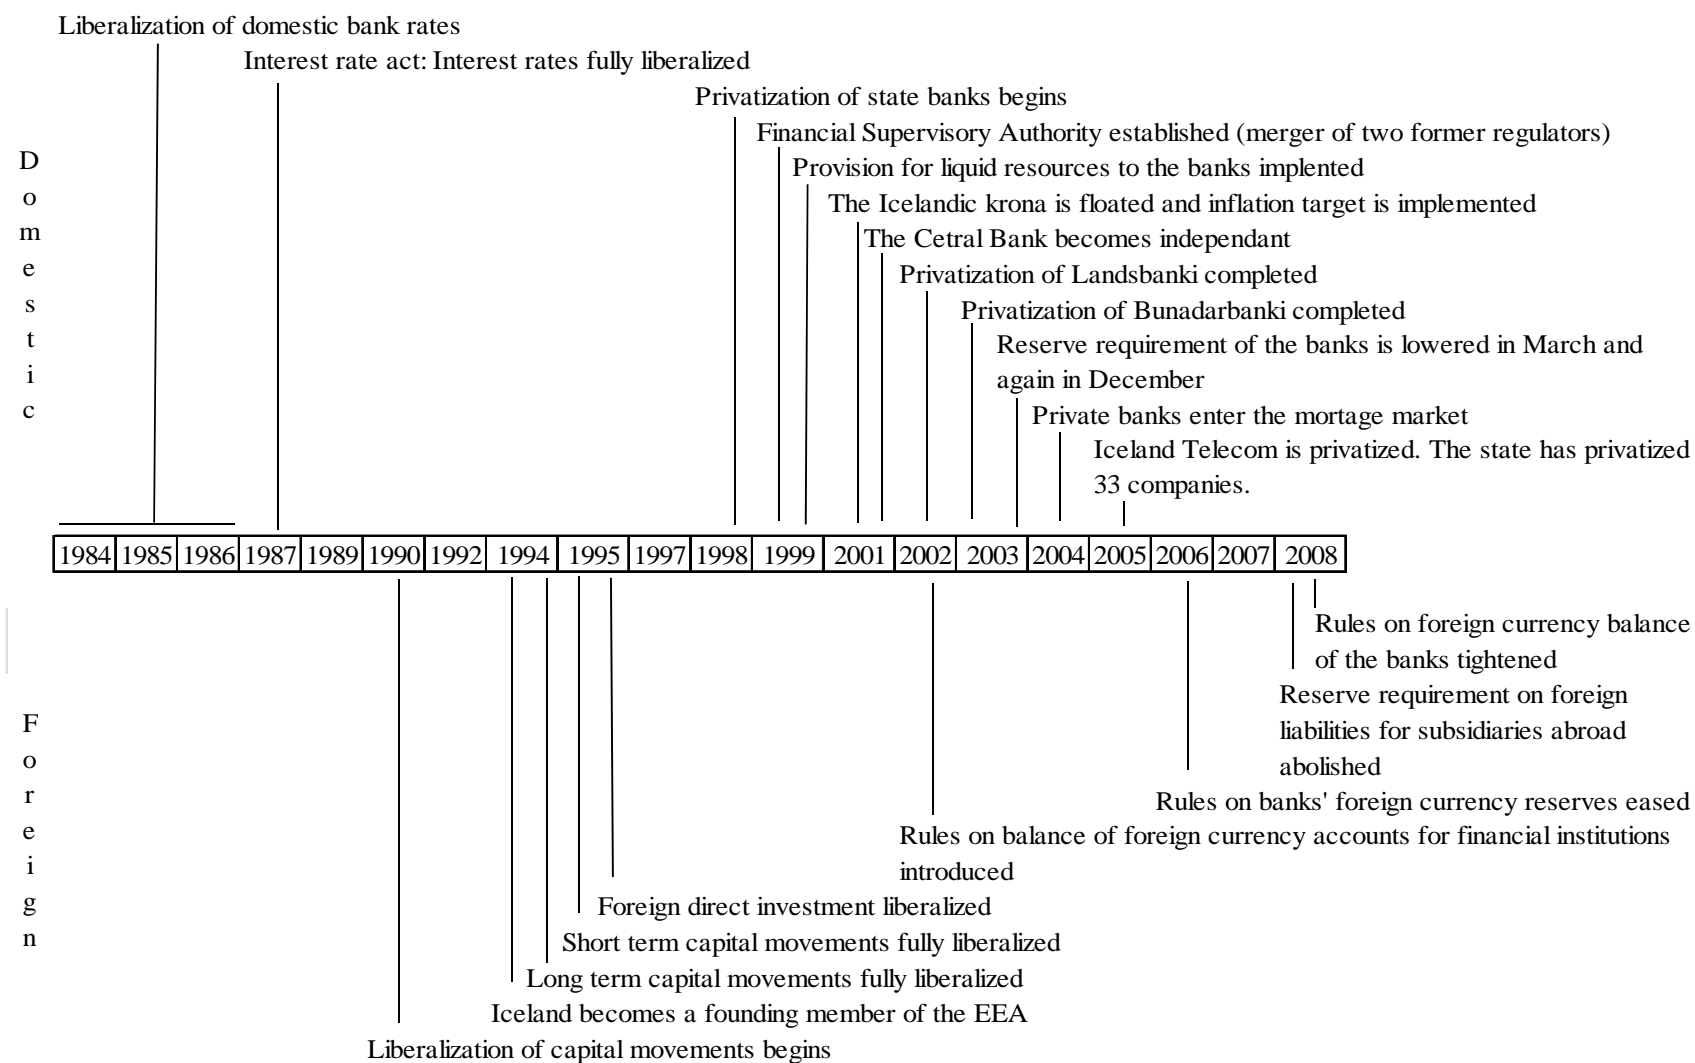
Liberalization of domestic bank rates

Interest rate act: Interest rates fully liberalized

Privatization of state banks begins

Financial Supervisory Authority established (merger of two former regulators)

Provision for liquid resources to the banks implented

The Icelandic krona is floated and inflation target is implemented

The Cetral Bank becomes independant

Privatization of Landsbanki completed

Privatization of Bunadarbanki completed

Reserve requirement of the banks is lowered in March and again in December

Private banks enter the mortage market

Iceland Telecom is privatized. The state has privatized 33 companies.

D o m e s t i c

| 1984 | 1985 | 1986 | 1987 | 1989 | 1990 | 1992 | 1994 | 1995 | 1997 | 1998 | 1999 | 2001 | 2002 | 2003 | 2004 | 2005 | 2006 | 2007 | 2008 |
|---|---|---|---|---|---|---|---|---|---|---|---|---|---|---|---|---|---|---|---|

F o r e i g n

Rules on foreign currency balance of the banks tightened

Reserve requirement on foreign liabilities for subsidiaries abroad abolished

Rules on banks' foreign currency reserves eased

Rules on balance of foreign currency accounts for financial institutions introduced

Foreign direct investment liberalized

Short term capital movements fully liberalized

Long term capital movements fully liberalized

Iceland becomes a founding member of the EEA

Liberalization of capital movements begins